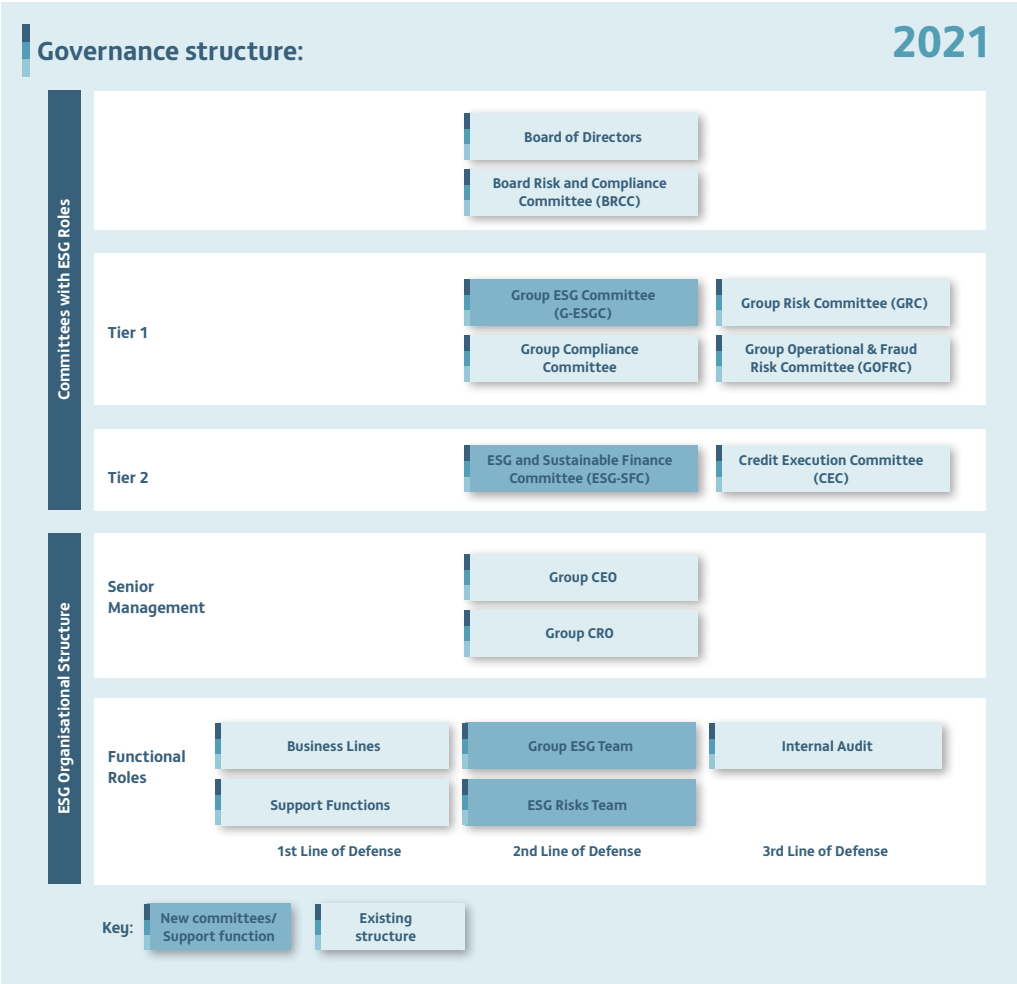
Governance structure:

2021

Committees with ESG Roles

Board of Directors

Board Risk and Compliance Committee (BRCC)

Tier 1

Group ESG Committee (G-ESGC)

Group Risk Committee (GRC)

Group Compliance Committee

Group Operational & Fraud Risk Committee (GOFRC)

Tier 2

ESG and Sustainable Finance Committee (ESG-SFC)

Credit Execution Committee (CEC)

ESG Organisational Structure

Senior Management

Group CEO

Group CRO

Functional Roles

Business Lines

Group ESG Team

Internal Audit

Support Functions

ESG Risks Team

1st Line of Defense

2nd Line of Defense

3rd Line of Defense

Key:

New committees/ Support function

Existing structure